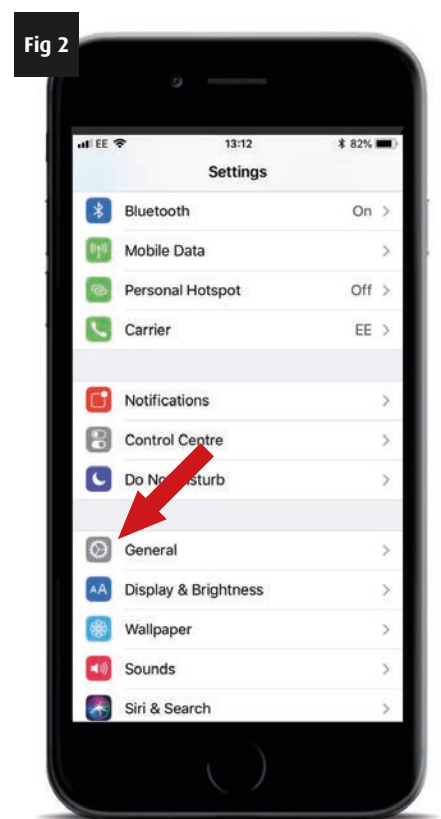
Fig 2

EE 13:12 82%

Settings

Bluetooth On >

Mobile Data >

Personal Hotspot Off >

Carrier EE >

Notifications >

Control Centre >

Do No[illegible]sturb >

General >

AA Display & Brightness >

Wallpaper >

Sounds >

Siri & Search >